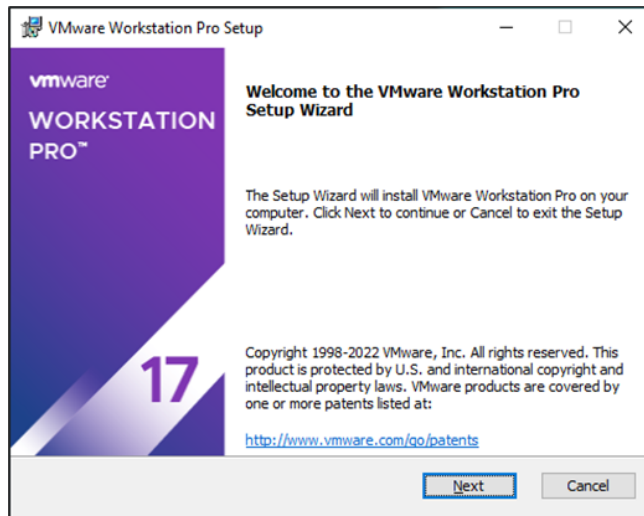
VMware Workstation Pro Setup

vmware

WORKSTATION PRO™

17

Welcome to the VMware Workstation Pro Setup Wizard

The Setup Wizard will install VMware Workstation Pro on your computer. Click Next to continue or Cancel to exit the Setup Wizard.

Copyright 1998-2022 VMware, Inc. All rights reserved. This product is protected by U.S. and international copyright and intellectual property laws. VMware products are covered by one or more patents listed at:

http://www.vmware.com/go/patents

Next

Cancel